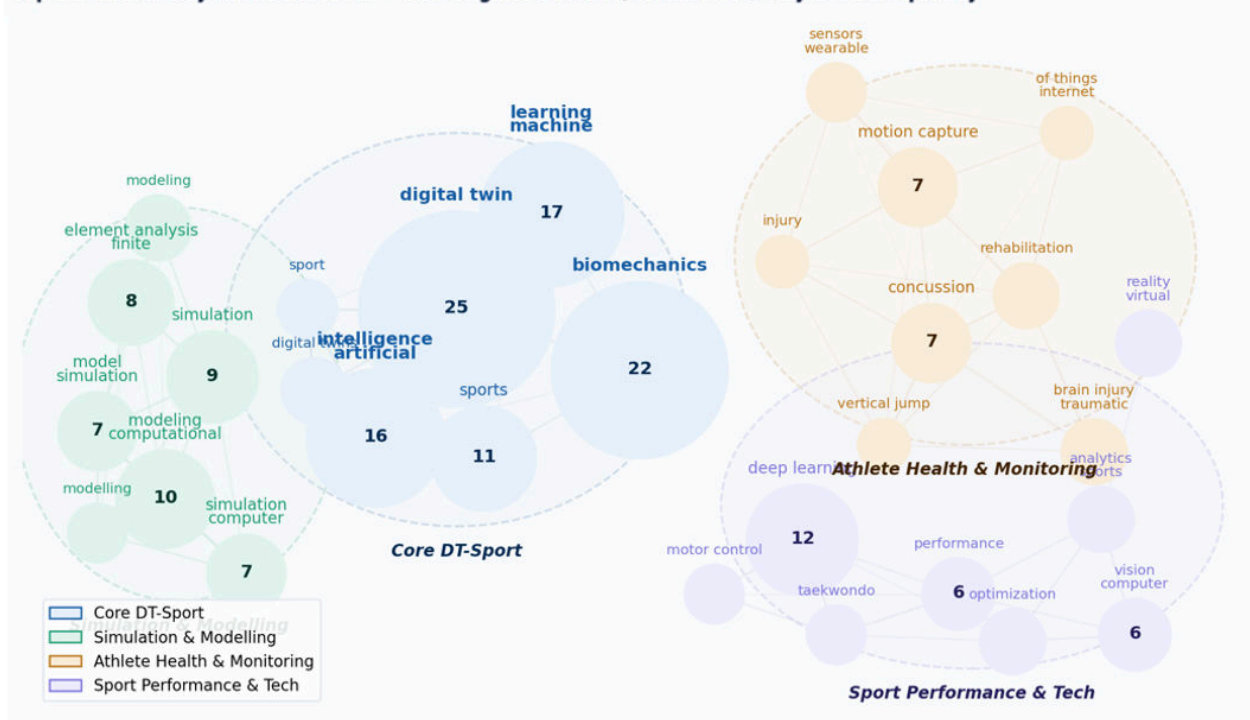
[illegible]

learning machine
digital twin
17
biomechanics
sport
25
digital twin
intelligence artificial
22
sports
16
11
Core DT-Sport

modeling
element analysis finite
8
simulation
model simulation
9
7
modeling computational
modelling
10
simulation computer
7
Simulation & Modelling

sensors wearable
of things internet
motion capture
7
injury
rehabilitation
concussion
7
vertical jump
brain injury traumatic
Athlete Health & Monitoring

reality virtual
deep learning
analytics sports
12
motor control
performance
taekwondo
6
optimization
vision computer
6
Sport Performance & Tech

Core DT-Sport
Simulation & Modelling
Athlete Health & Monitoring
Sport Performance & Tech